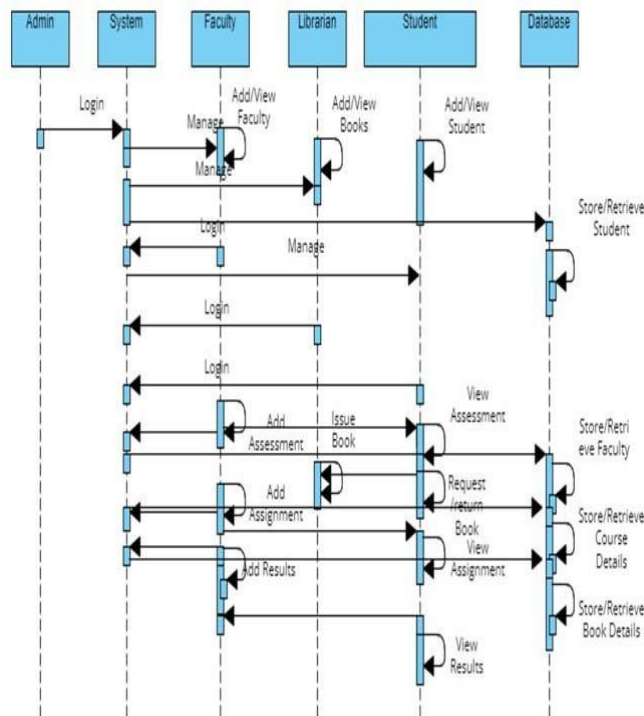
Admin
System
Faculty
Librarian
Student
Database

Login
Manage
Add/View Faculty
Add/View Books
Add/View Student
Manage
Store/Retrieve Student
Login
Manage
Login
Login
View Assessment
Add Assessment
Issue Book
Store/Retrieve Faculty
Request /return Book
Add Assignment
Store/Retrieve Course Details
View Assignment
Add Results
Store/Retrieve Book Details
View Results